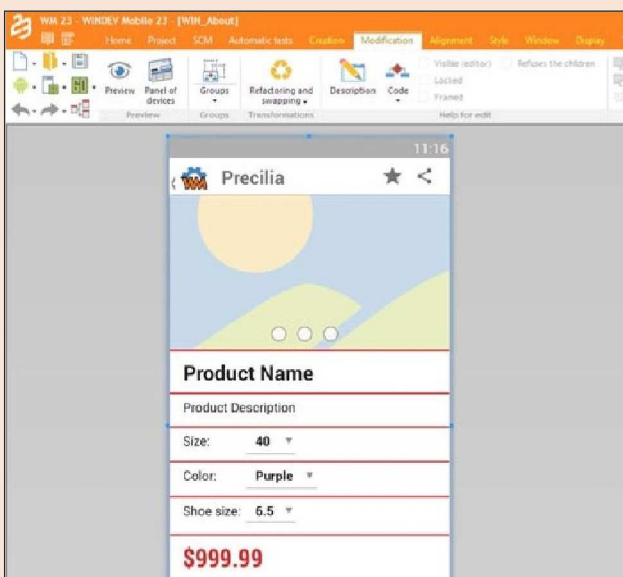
WM 23 - WINDEV Mobile 23 - [WIN_About]

Home Project SCM Automatic tests Creation Modification Alignment Style Window Display

Preview Panel of devices Groups Refactoring and swapping Description Code

Visible (editor) Refuses the children Locked Framed

Preview Groups Transformations Help for edit

11:16

Precilia

Product Name

Product Description

Size: 40

Color: Purple

Shoe size: 6.5

$999.99